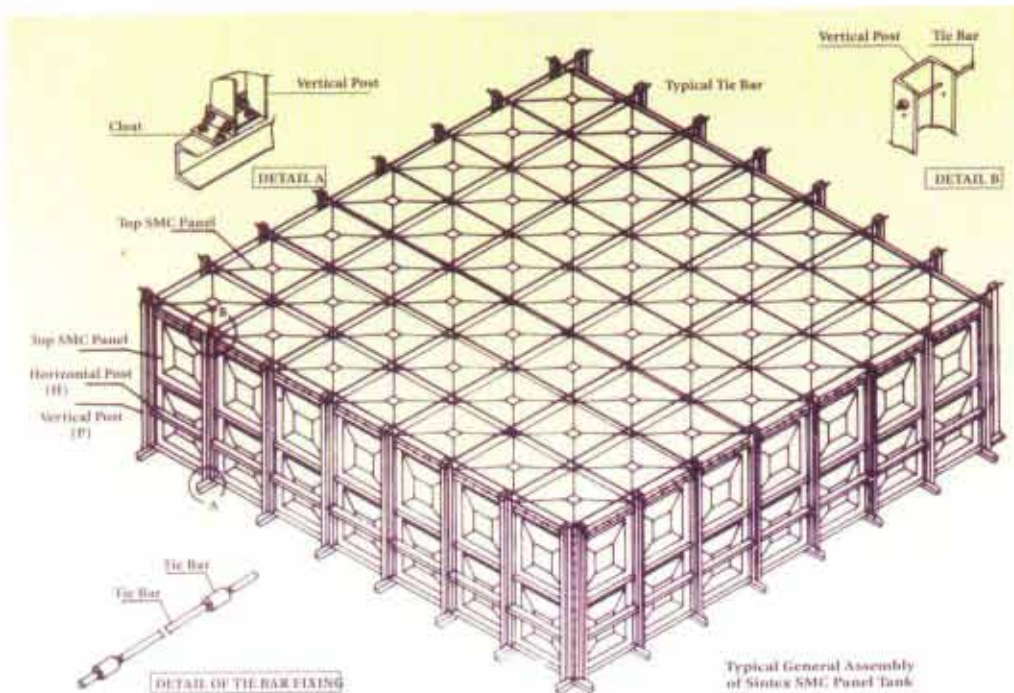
Vertical Post

Cleat

DETAIL A

Typical Tie Bar

Vertical Post

Tie Bar

DETAIL B

Top SMC Panel

Top SMC Panel

B

Horizontal Post (H)

Vertical Post (P)

A

Tie Bar

Tie Bar

DETAIL OF TIE BAR FIXING

Typical General Assembly of Sintex SMC Panel Tank